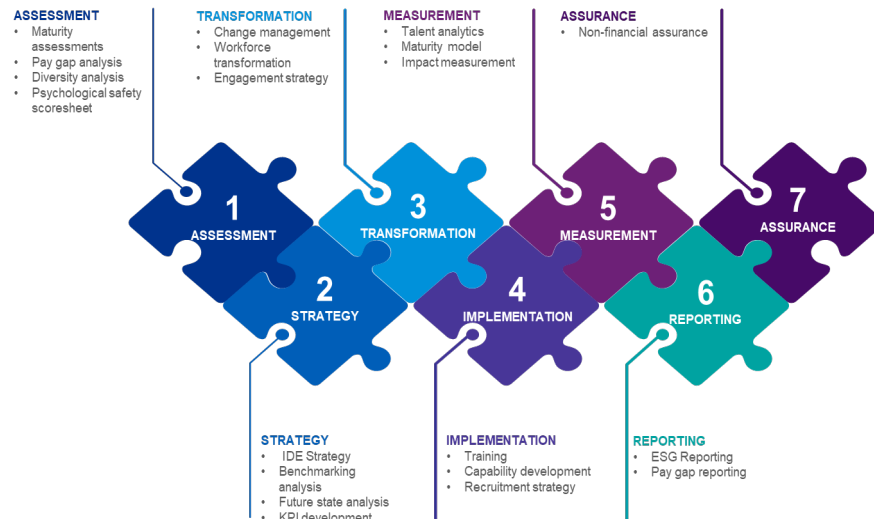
ASSESSMENT
- Maturity assessments
- Pay gap analysis
- Diversity analysis
- Psychological safety scoresheet

TRANSFORMATION
- Change management
- Workforce transformation
- Engagement strategy

MEASUREMENT
- Talent analytics
- Maturity model
- Impact measurement

ASSURANCE
- Non-financial assurance

1
ASSESSMENT

3
TRANSFORMATION

5
MEASUREMENT

7
ASSURANCE

2
STRATEGY

4
IMPLEMENTATION

6
REPORTING

STRATEGY
- IDE Strategy
- Benchmarking analysis
- Future state analysis
- KPI development

IMPLEMENTATION
- Training
- Capability development
- Recruitment strategy

REPORTING
- ESG Reporting
- Pay gap reporting